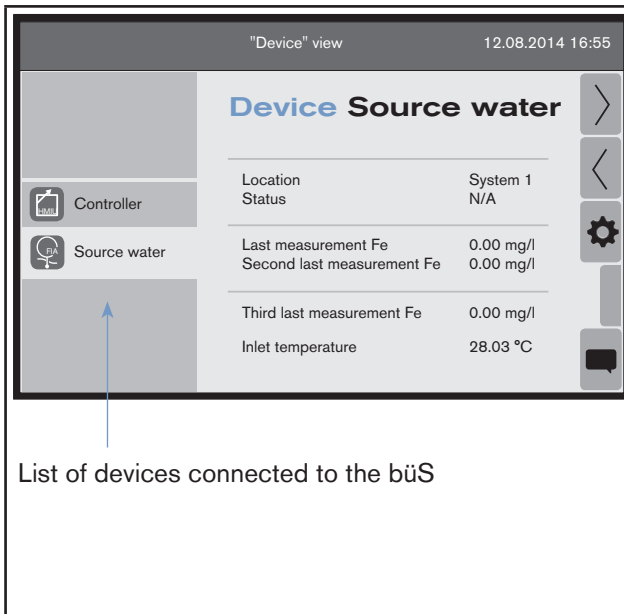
"Device" view 12.08.2014 16:55

Device Source water

Controller

Source water

| | |
|---|---|
| Location | System 1 |
| Status | N/A |
| Last measurement Fe | 0.00 mg/l |
| Second last measurement Fe | 0.00 mg/l |
| Third last measurement Fe | 0.00 mg/l |
| Inlet temperature | 28.03 °C |

List of devices connected to the büS